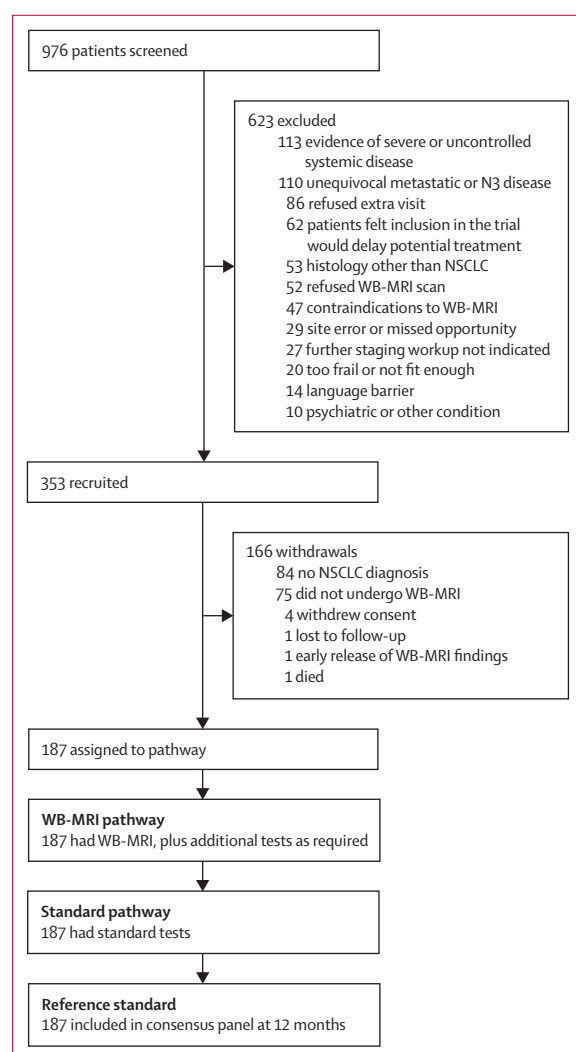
976 patients screened

623 excluded
113 evidence of severe or uncontrolled systemic disease
110 unequivocal metastatic or N3 disease
86 refused extra visit
62 patients felt inclusion in the trial would delay potential treatment
53 histology other than NSCLC
52 refused WB-MRI scan
47 contraindications to WB-MRI
29 site error or missed opportunity
27 further staging workup not indicated
20 too frail or not fit enough
14 language barrier
10 psychiatric or other condition

353 recruited

166 withdrawals
84 no NSCLC diagnosis
75 did not undergo WB-MRI
4 withdrew consent
1 lost to follow-up
1 early release of WB-MRI findings
1 died

187 assigned to pathway

**WB-MRI pathway**
187 had WB-MRI, plus additional tests as required

**Standard pathway**
187 had standard tests

**Reference standard**
187 included in consensus panel at 12 months